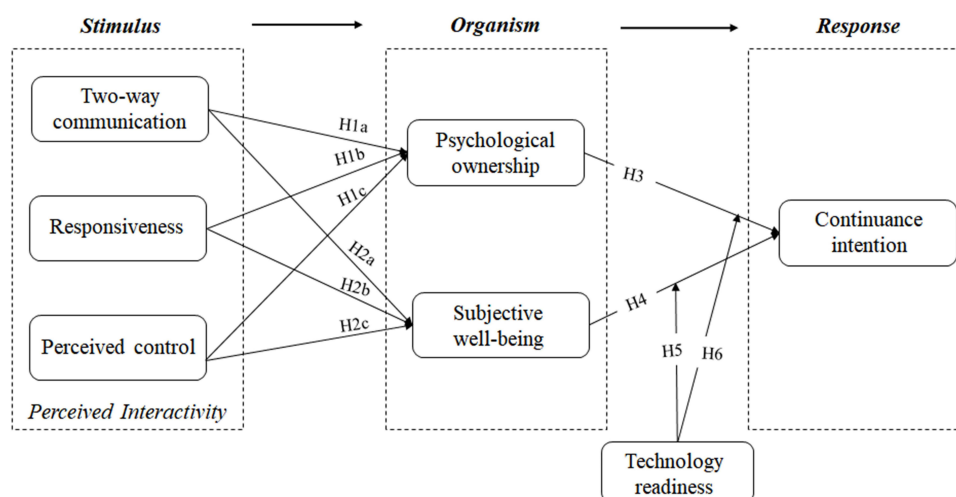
Stimulus

Organism

Response

Two-way communication

Responsiveness

Perceived control

Perceived Interactivity

H1a

H1b

H1c

H2a

H2b

H2c

Psychological ownership

Subjective well-being

H3

H4

H5

H6

Continuance intention

Technology readiness